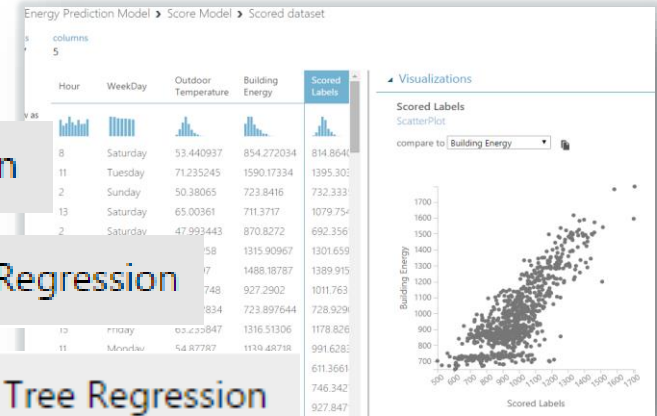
Energy Prediction Model > Score Model > Scored dataset

s columns
5

w as

| Hour | WeekDay | Outdoor Temperature | Building Energy | Scored Labels |
|---|---|---|---|---|
| 8 | Saturday | 53.440937 | 854.272034 | 814.8640 |
| 11 | Tuesday | 71.235245 | 1590.17334 | 1395.303 |
| 2 | Sunday | 50.38065 | 723.8416 | 732.3331 |
| 13 | Saturday | 65.00361 | 711.3717 | 1079.754 |
| 2 | Saturday | 47.993443 | 870.8272 | 692.356 |
| | | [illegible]58 | 1315.90967 | 1301.659 |
| | | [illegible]7 | 1488.18787 | 1389.915 |
| | | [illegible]748 | 927.2902 | 1011.763 |
| | | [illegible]834 | 723.897644 | 728.929 |
| 15 | Friday | 63.235847 | 1316.51306 | 1178.826 |
| 11 | Monday | 54.87787 | 1139.48718 | 991.6283 |
| | | | | 611.3661 |
| | | | | 746.342 |
| | | | | 927.847 |

n

Regression

Tree Regression

Visualizations

Scored Labels
ScatterPlot

compare to Building Energy

Building Energy
1700
1600
1500
1400
1300
1200
1100
1000
900
800
700

500 600 700 800 900 1000 1100 1200 1300 1400 1500 1600 1700
Scored Labels